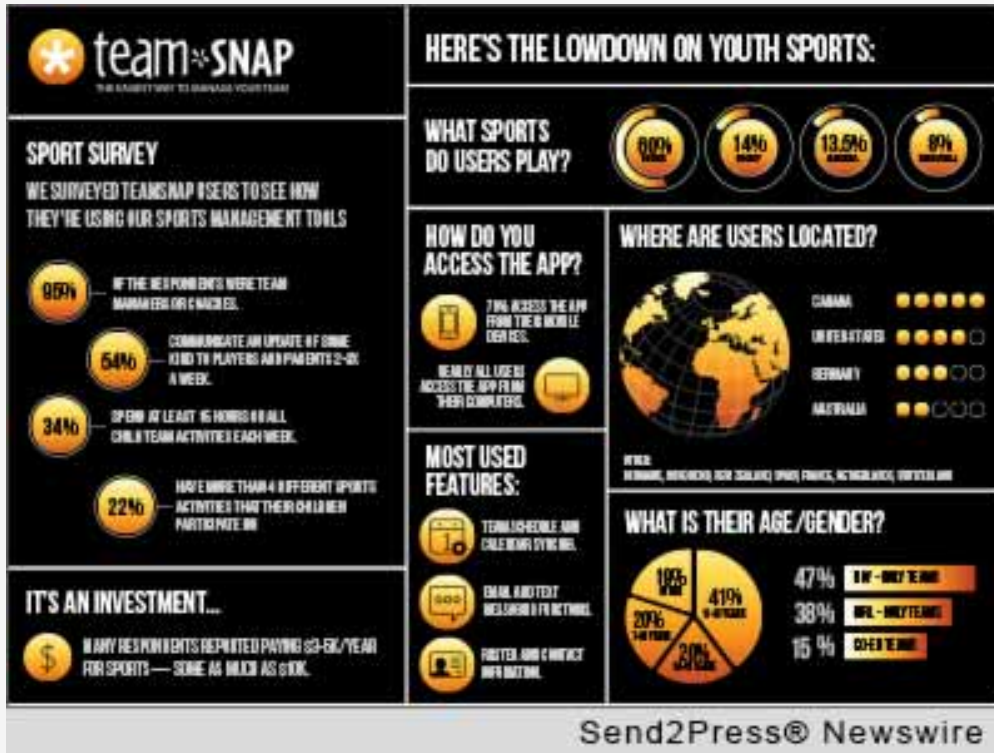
team SNAP
THE EASIEST WAY TO MANAGE YOUR TEAM

HERE'S THE LOWDOWN ON YOUTH SPORTS:

WHAT SPORTS DO USERS PLAY?

60% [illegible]
14% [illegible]
13.5% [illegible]
8% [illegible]

SPORT SURVEY

WE SURVEYED TEAMSNAP USERS TO SEE HOW THEY'RE USING OUR SPORTS MANAGEMENT TOOLS

95% OF THE RESPONDENTS WERE TEAM MANAGERS OR COACHES.

54% COMMUNICATE AN UPDATE OF SOME KIND TO PLAYERS AND PARENTS 2-3X A WEEK.

34% SPEND AT LEAST 15 HOURS ON ALL CHILD TEAM ACTIVITIES EACH WEEK.

22% HAVE MORE THAN 4 DIFFERENT SPORTS ACTIVITIES THAT THEIR CHILDREN PARTICIPATE IN

HOW DO YOU ACCESS THE APP?

71% ACCESS THE APP FROM THEIR MOBILE DEVICES.

NEARLY ALL USERS ACCESS THE APP FROM THEIR COMPUTERS.

WHERE ARE USERS LOCATED?

CANADA
UNITED STATES
GERMANY
AUSTRALIA

OTHER:
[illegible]

MOST USED FEATURES:

TEAM SCHEDULE AND CALENDAR SYNCING.

EMAIL AND TEXT MESSAGING FUNCTIONS.

ROSTER AND CONTACT INFORMATION.

IT'S AN INVESTMENT...

MANY RESPONDENTS REPORTED PAYING $3-5K/YEAR FOR SPORTS — SOME AS MUCH AS $10K.

WHAT IS THEIR AGE/GENDER?

10% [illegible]
41% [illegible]
20% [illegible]
29% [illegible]

47% BOY - ONLY TEAMS
38% GIRL - ONLY TEAMS
15 % COED TEAMS

Send2Press® Newswire